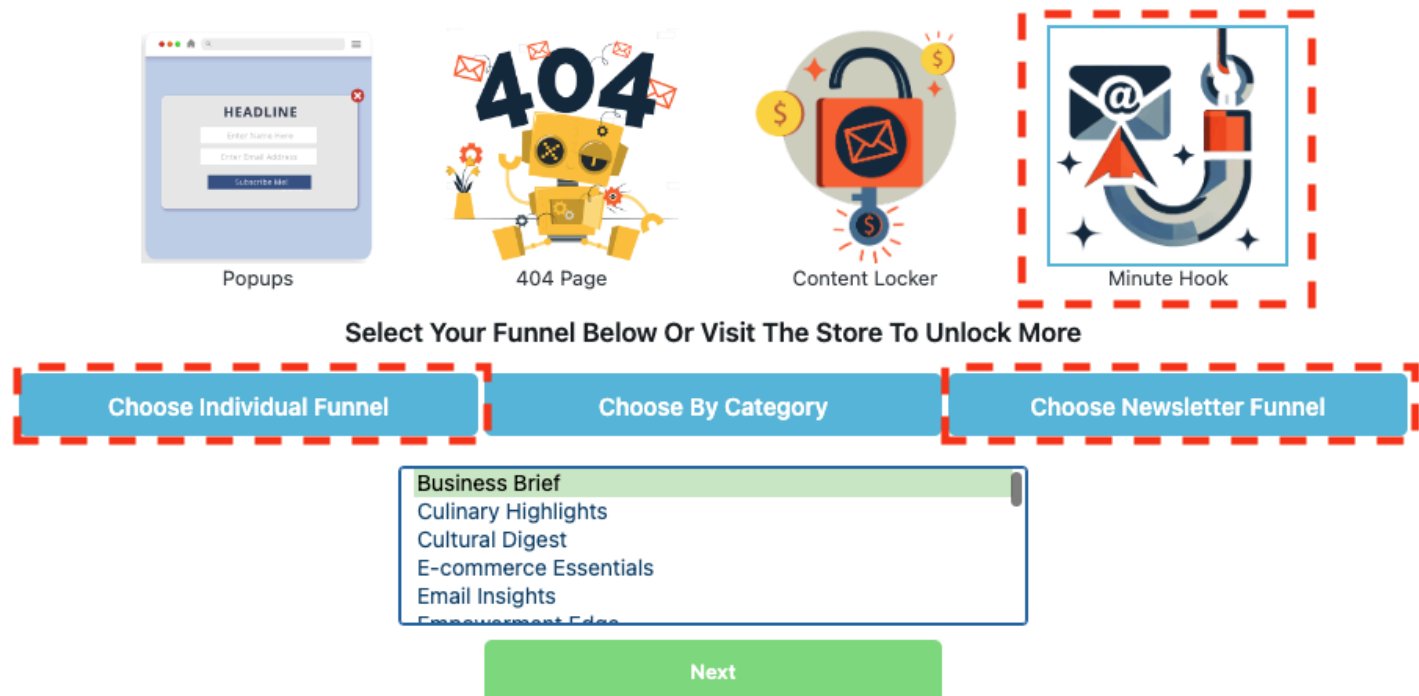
HEADLINE

Enter Name Here

Enter Email Address

Subscribe Me!

Popups

404

404 Page

Content Locker

Minute Hook

Select Your Funnel Below Or Visit The Store To Unlock More

Choose Individual Funnel

Choose By Category

Choose Newsletter Funnel

Business Brief
Culinary Highlights
Cultural Digest
E-commerce Essentials
Email Insights
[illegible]

Next